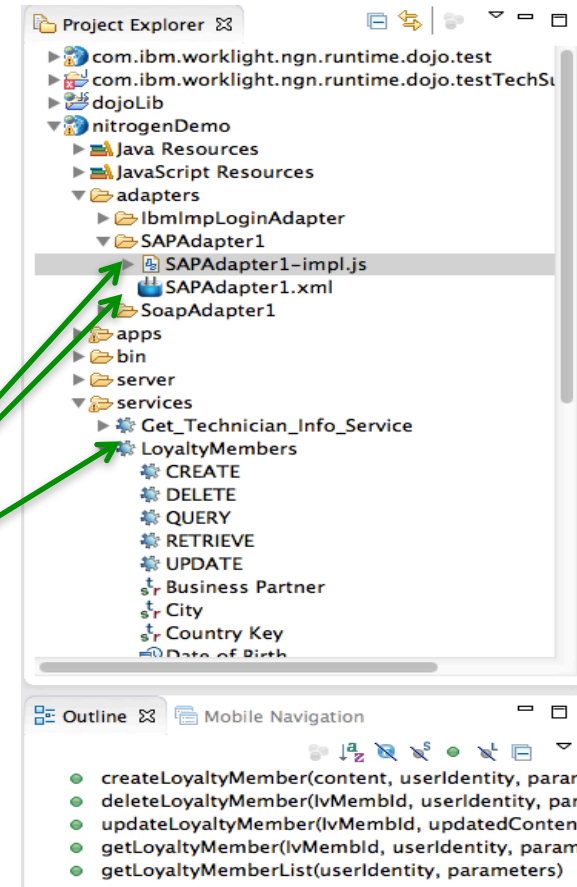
Project Explorer

com.ibm.worklight.ngn.runtime.dojo.test
com.ibm.worklight.ngn.runtime.dojo.testTechSu
dojoLib
nitrogenDemo
Java Resources
JavaScript Resources
adapters
IbmImpLoginAdapter
SAPAdapter1
SAPAdapter1-impl.js
SAPAdapter1.xml
SoapAdapter1
apps
bin
server
services
Get_Technician_Info_Service
LoyaltyMembers
CREATE
DELETE
QUERY
RETRIEVE
UPDATE
Business Partner
City
Country Key
Date of Birth

Outline
Mobile Navigation

createLoyaltyMember(content, userIdentity, parar
deleteLoyaltyMember(lvMembId, userIdentity, par
updateLoyaltyMember(lvMembId, updatedConten
getLoyaltyMember(lvMembId, userIdentity, param
getLoyaltyMemberList(userIdentity, parameters)